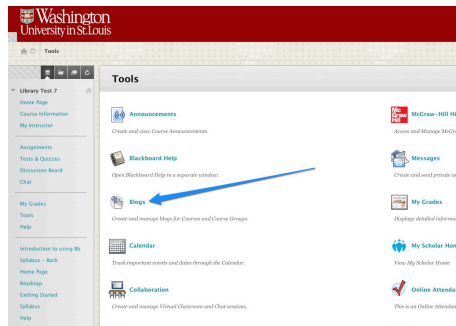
Washington University in St. Louis

Tools

Library Test 7
Home Page
Course Information
My Instructor

Assignments
Tests & Quizzes
Discussion Board
Chat

My Grades
Tools
Help

Introduction to using Bb
Syllabus - Barb
Home Page
Readings
Getting Started
Syllabus
Help

Tools

Announcements
Create and view Course Announcements.

Blackboard Help
Open Blackboard Help in a separate window.

Blogs
Create and manage blogs for Courses and Course Groups.

Calendar
Track important events and dates through the Calendar.

Collaboration
Create and manage Virtual Classroom and Chat sessions.

McGraw-Hill Hi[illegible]
Access and Manage McGr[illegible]

Messages
Create and send private m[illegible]

My Grades
Displays detailed informa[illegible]

My Scholar Hom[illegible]
View My Scholar Home

Online Attenda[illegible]
This is an Online Attenda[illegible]